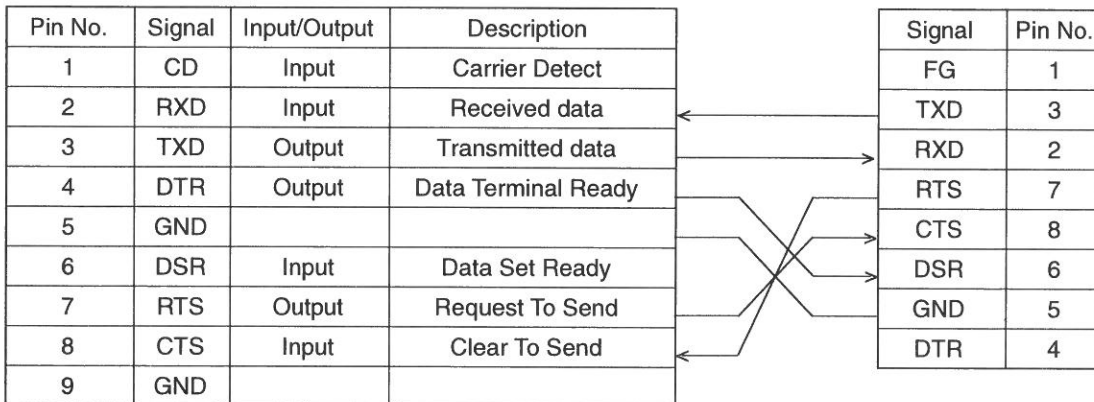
| Pin No. | Signal | Input/Output | Description |
|---|---|---|---|
| 1 | CD | Input | Carrier Detect |
| 2 | RXD | Input | Received data |
| 3 | TXD | Output | Transmitted data |
| 4 | DTR | Output | Data Terminal Ready |
| 5 | GND | | |
| 6 | DSR | Input | Data Set Ready |
| 7 | RTS | Output | Request To Send |
| 8 | CTS | Input | Clear To Send |
| 9 | GND | | |

| Signal | Pin No. |
|---|---|
| FG | 1 |
| TXD | 3 |
| RXD | 2 |
| RTS | 7 |
| CTS | 8 |
| DSR | 6 |
| GND | 5 |
| DTR | 4 |